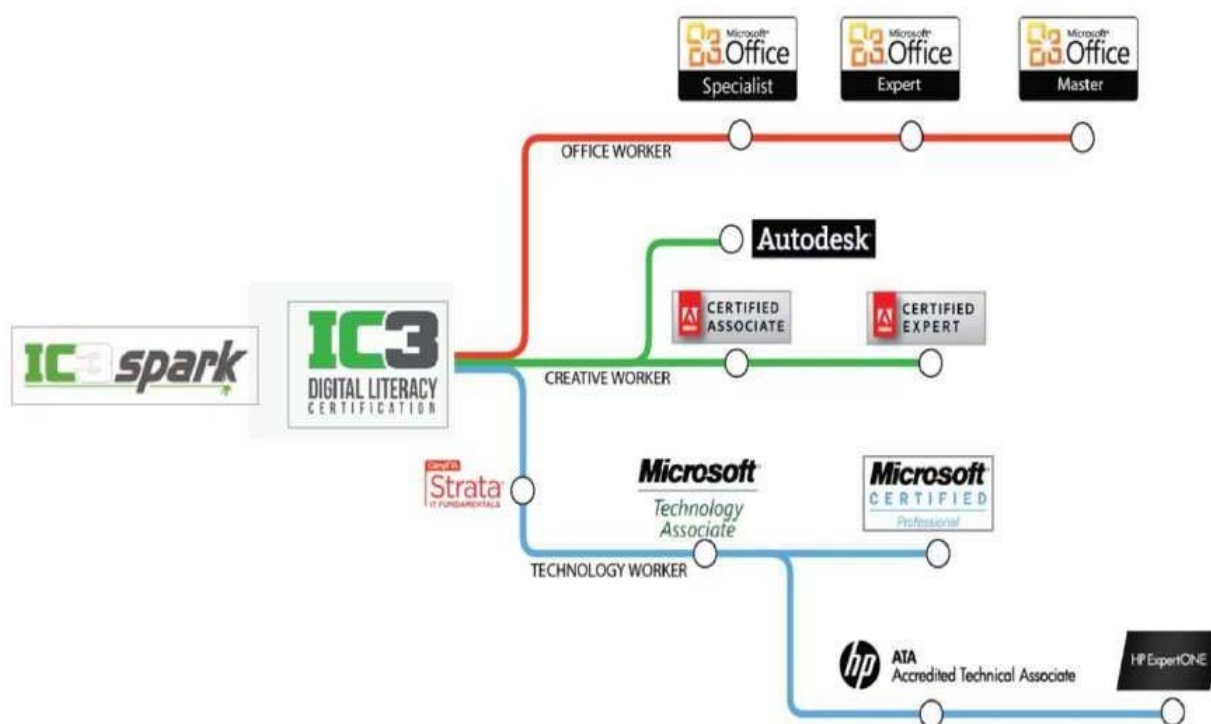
Microsoft Office Specialist

Microsoft Office Expert

Microsoft Office Master

OFFICE WORKER

Autodesk

CERTIFIED ASSOCIATE

CERTIFIED EXPERT

IC3 spark

IC3 DIGITAL LITERACY CERTIFICATION

CREATIVE WORKER

CompTIA Strata IT FUNDAMENTALS

Microsoft Technology Associate

Microsoft CERTIFIED Professional

TECHNOLOGY WORKER

hp ATA Accredited Technical Associate

HP ExpertONE